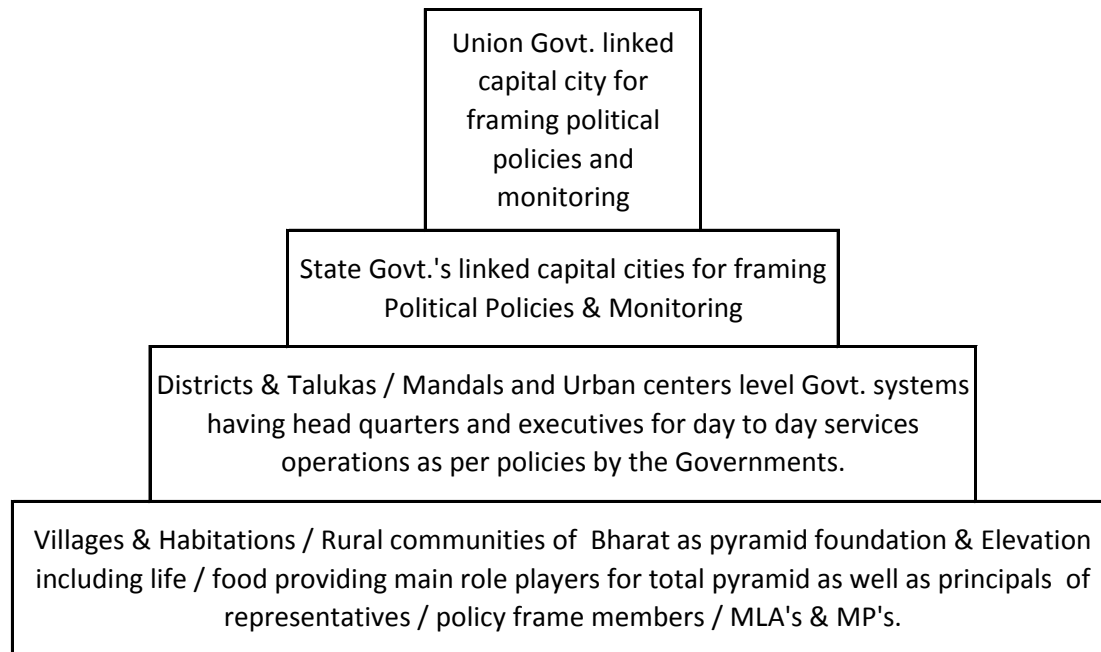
Union Govt. linked capital city for framing political policies and monitoring

State Govt.'s linked capital cities for framing Political Policies & Monitoring

Districts & Talukas / Mandals and Urban centers level Govt. systems having head quarters and executives for day to day services operations as per policies by the Governments.

Villages & Habitations / Rural communities of Bharat as pyramid foundation & Elevation including life / food providing main role players for total pyramid as well as principals of representatives / policy frame members / MLA's & MP's.